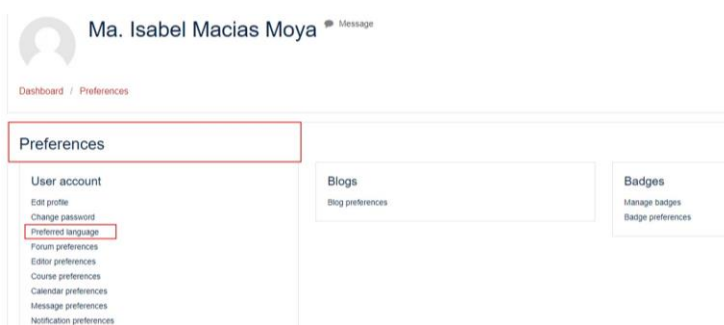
Ma. Isabel Macias Moya Message

Dashboard / Preferences

Preferences

User account
Edit profile
Change password
Preferred language
Forum preferences
Editor preferences
Course preferences
Calendar preferences
Message preferences
Notification preferences

Blogs
Blog preferences

Badges
Manage badges
Badge preferences